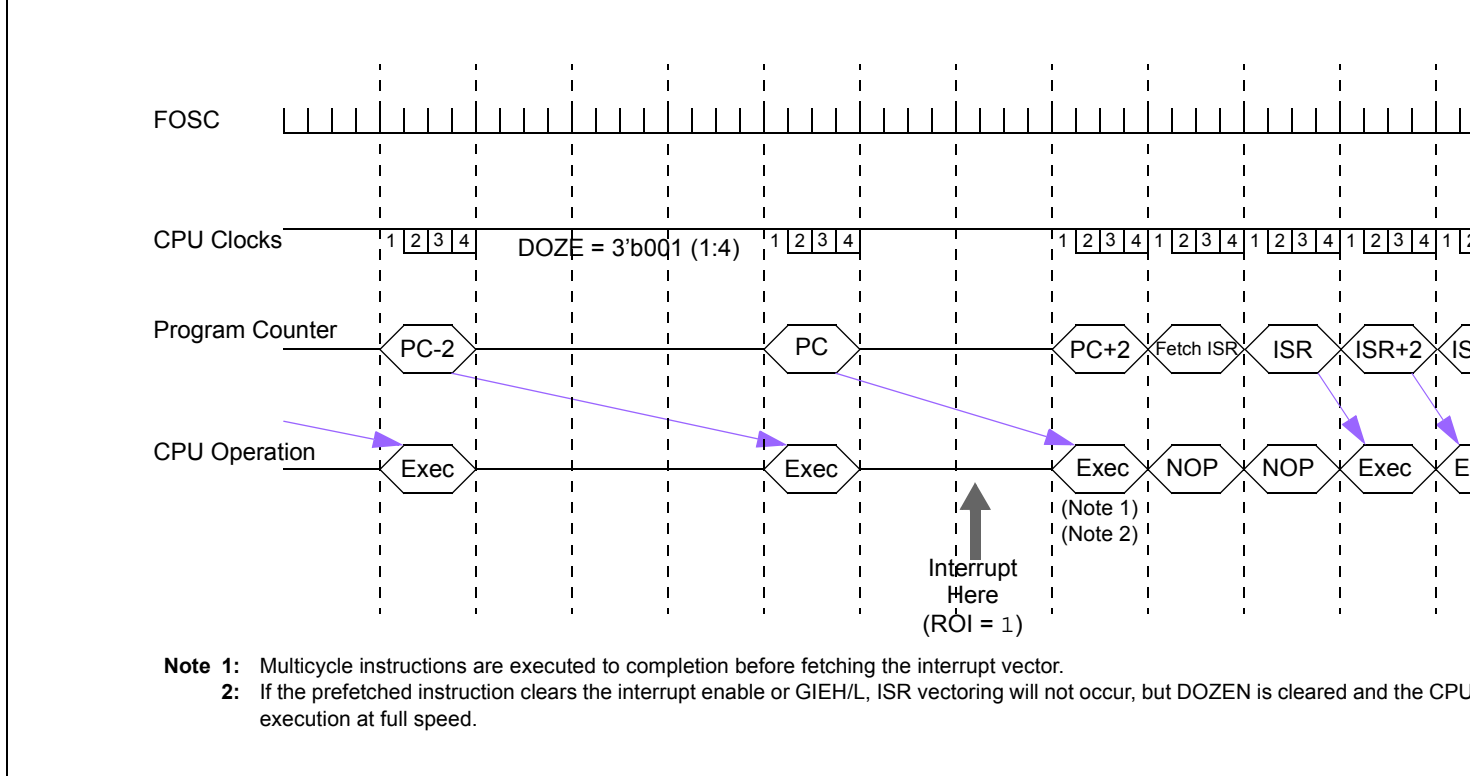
FOSC

CPU Clocks 1 2 3 4 DOZE = 3'b001 (1:4) 1 2 3 4 1 2 3 4 1 2 3 4 1 2 3 4 1 2 3 4 1 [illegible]

Program Counter PC-2 PC PC+2 Fetch ISR ISR ISR+2 IS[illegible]

CPU Operation Exec Exec Exec NOP NOP Exec E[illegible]

(Note 1)
(Note 2)

Interrupt Here (ROI = 1)

Note 1: Multicycle instructions are executed to completion before fetching the interrupt vector.
2: If the prefetched instruction clears the interrupt enable or GIEH/L, ISR vectoring will not occur, but DOZEN is cleared and the CPU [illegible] execution at full speed.